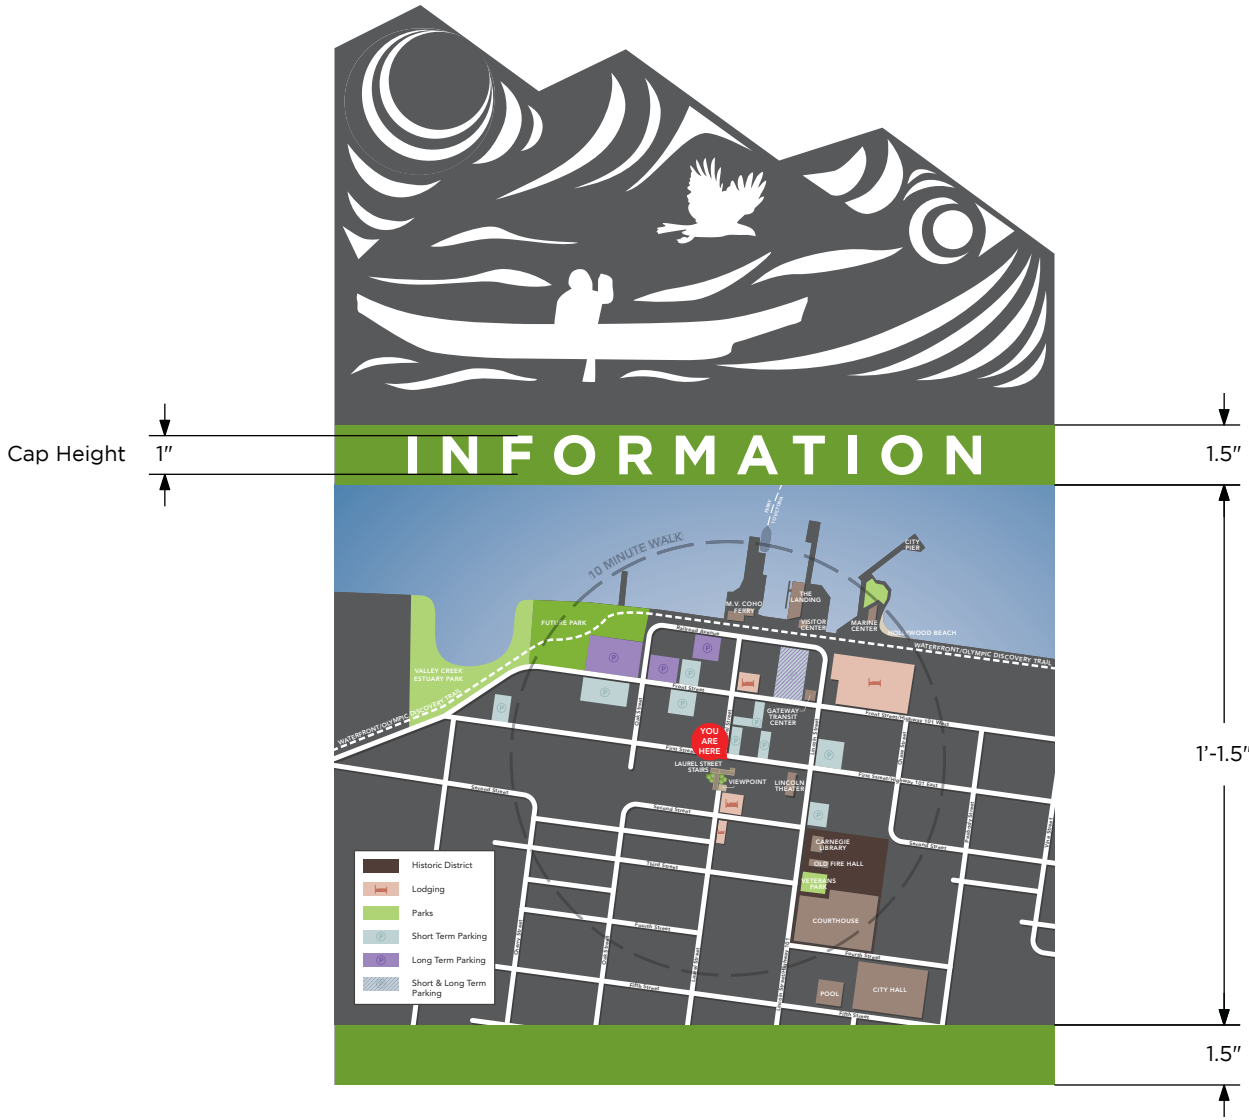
Cap Height 1″

INFORMATION

1.5″

1′-1.5″

1.5″

10 MINUTE WALK

CITY PIER

M.V. COHO FERRY

THE LANDING

VISITOR CENTER

MARINE CENTER

HOLLYWOOD BEACH

WATERFRONT/OLYMPIC DISCOVERY TRAIL

FUTURE PARK

Railroad Avenue

VALLEY CREEK ESTUARY PARK

WATERFRONT/OLYMPIC DISCOVERY TRAIL

Front Street

GATEWAY TRANSIT CENTER

Front Street/Highway 101 West

YOU ARE HERE

LAUREL STREET STAIRS

VIEWPOINT

LINCOLN THEATER

First Street

First Street/Highway 101 East

Second Street

Second Street

Second Street

CARNEGIE LIBRARY

OLD FIRE HALL

VETERANS PARK

COURTHOUSE

Third Street

Fourth Street

Fourth Street

POOL

CITY HALL

Fifth Street

Fifth Street

Historic District

Lodging

Parks

Short Term Parking

Long Term Parking

Short & Long Term Parking